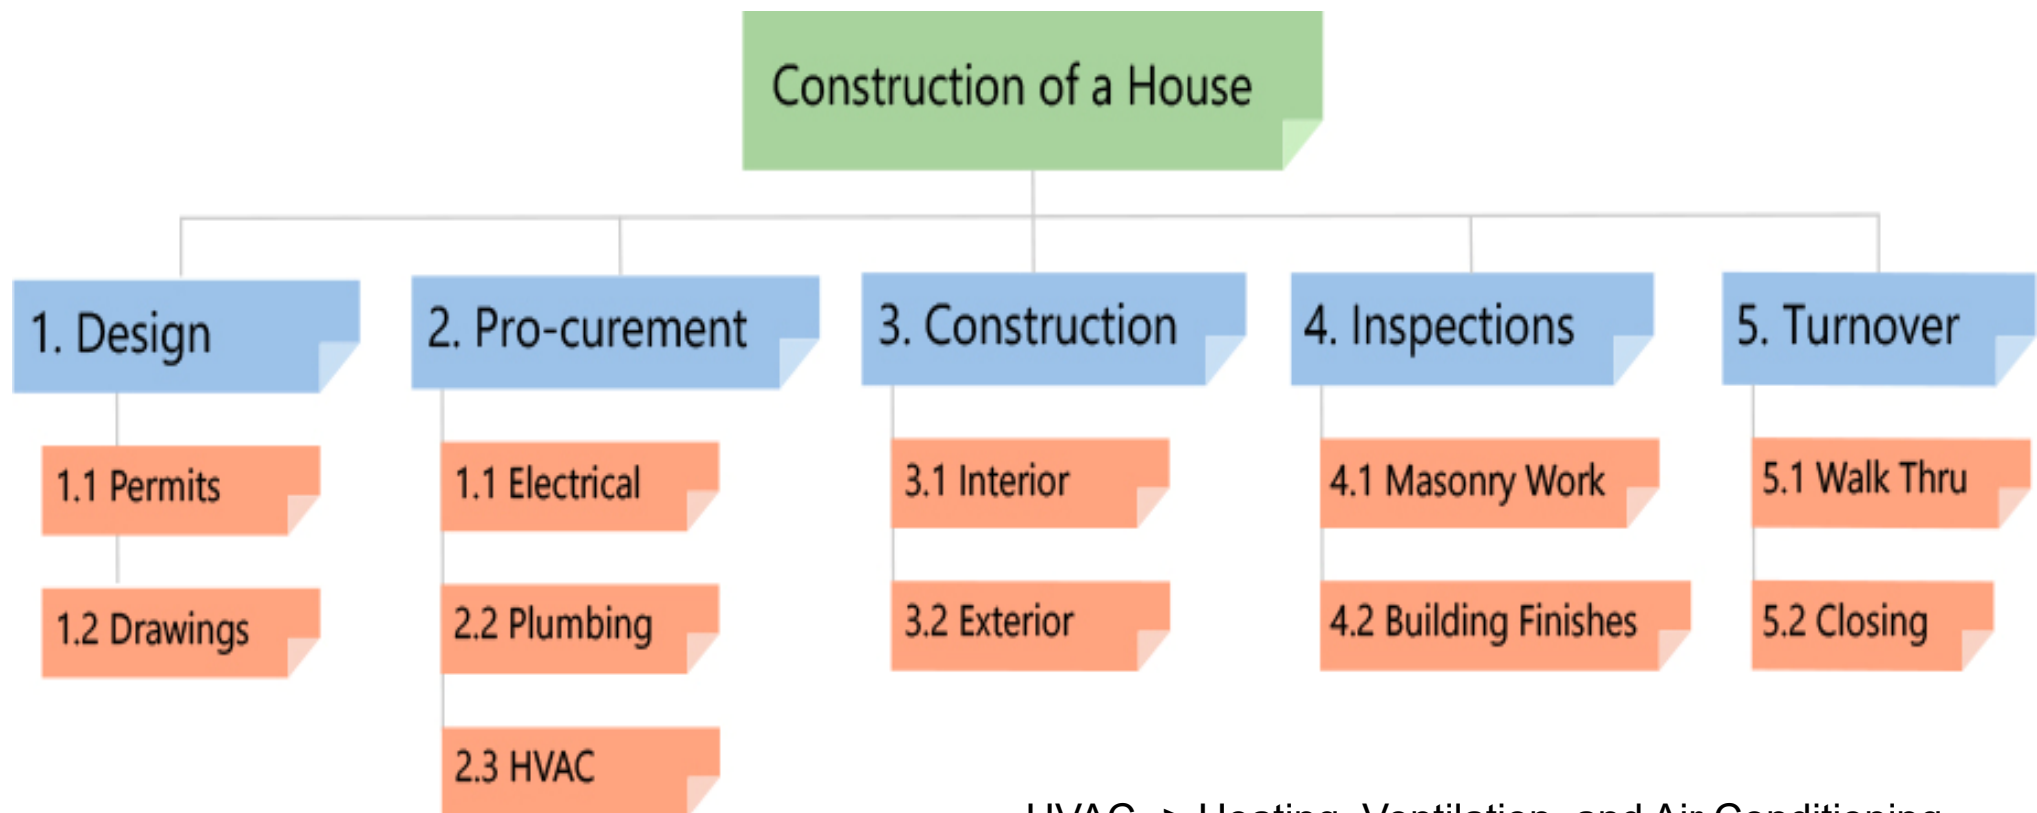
Construction of a House

1. Design

1.1 Permits

1.2 Drawings

2. Pro-curement

1.1 Electrical

2.2 Plumbing

2.3 HVAC

3. Construction

3.1 Interior

3.2 Exterior

4. Inspections

4.1 Masonry Work

4.2 Building Finishes

5. Turnover

5.1 Walk Thru

5.2 Closing

HVAC -> Heating, Ventilation, and Air Conditioning